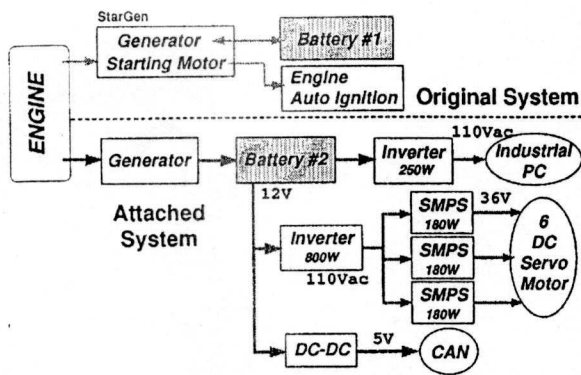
StarGen

Generator
Starting Motor

Battery #1

Engine
Auto Ignition

Original System

ENGINE

Generator

Battery #2

12V

Inverter
250W

110Vac

Industrial
PC

Attached
System

Inverter
800W

110Vac

SMPS
180W

SMPS
180W

SMPS
180W

36V

6
DC
Servo
Motor

DC-DC

5V

CAN